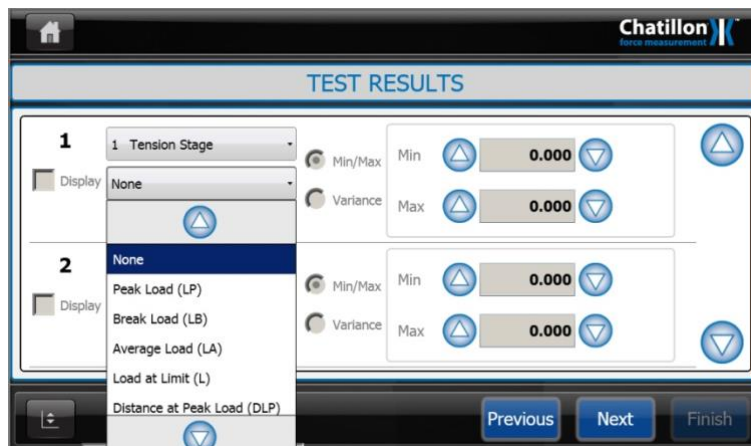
Chatillon
force measurement

TEST RESULTS

1
1 Tension Stage
Display
None
Min/Max
Variance
Min
0.000
Max
0.000

None
Peak Load (LP)
Break Load (LB)
Average Load (LA)
Load at Limit (L)
Distance at Peak Load (DLP)

2
Display
Min/Max
Variance
Min
0.000
Max
0.000

Previous
Next
Finish